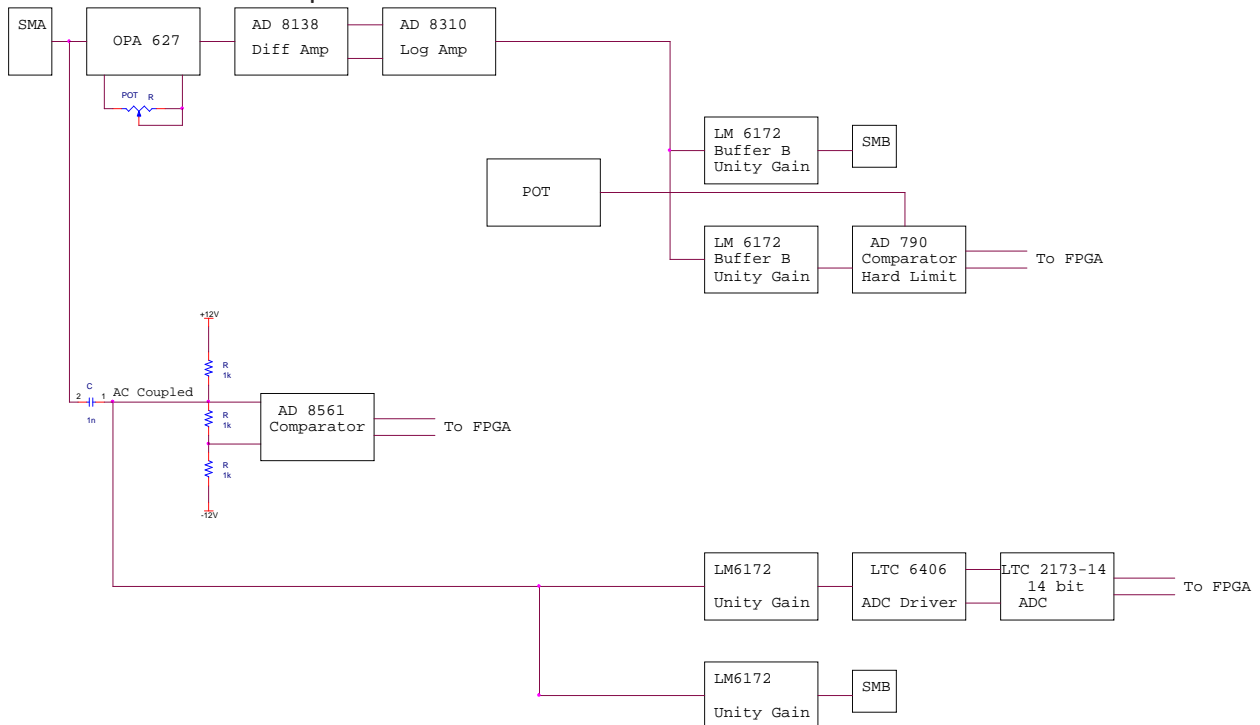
SMA

OPA 627

POT R

AD 8138
Diff Amp

AD 8310
Log Amp

LM 6172
Buffer B
Unity Gain

SMB

POT

LM 6172
Buffer B
Unity Gain

AD 790
Comparator
Hard Limit

To FPGA

+12V

R
1k

C
2 1
1n

AC Coupled

R
1k

AD 8561
Comparator

To FPGA

R
1k

-12V

LM6172
Unity Gain

LTC 6406
ADC Driver

LTC 2173-14
14 bit
ADC

To FPGA

LM6172
Unity Gain

SMB